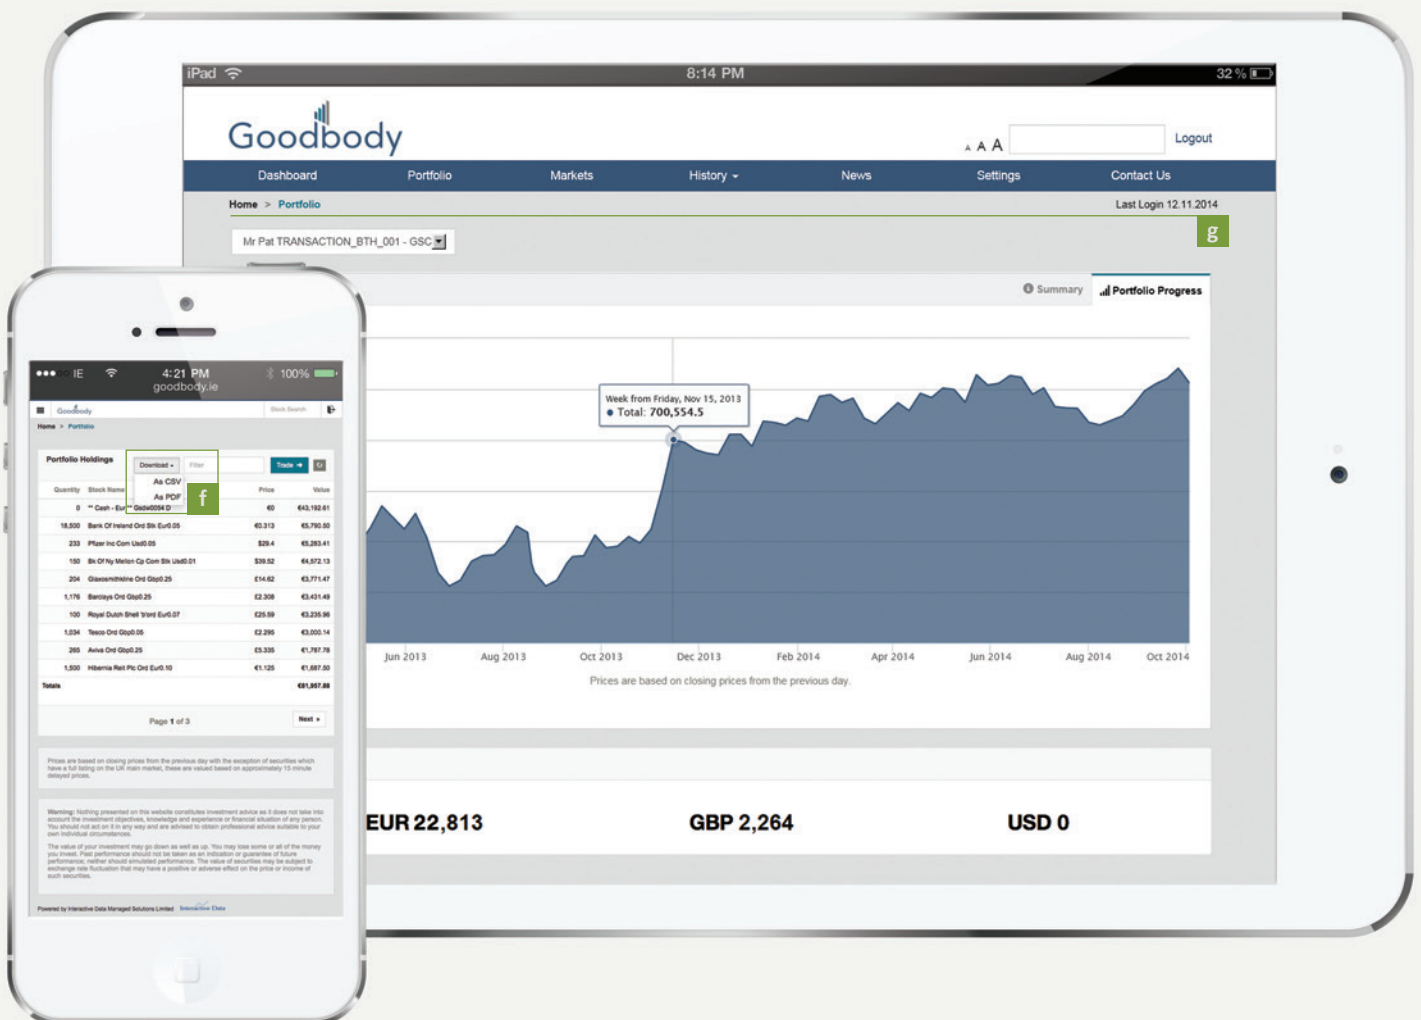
iPad 8:14 PM 32 %

Goodbody

A A A Logout

Dashboard Portfolio Markets History News Settings Contact Us

Home > Portfolio

Last Login 12.11.2014

g

Mr Pat TRANSACTION_BTH_001 - GSC

Summary Portfolio Progress

Week from Friday, Nov 15, 2013
● Total: 700,554.5

Jun 2013 Aug 2013 Oct 2013 Dec 2013 Feb 2014 Apr 2014 Jun 2014 Aug 2014 Oct 2014

Prices are based on closing prices from the previous day.

EUR 22,813 GBP 2,264 USD 0

●●●○○ IE 4:21 PM 100%
goodbody.ie

Goodbody

Home > Portfolio

Portfolio Holdings

Download Filter Trade

As CSV
As PDF

f

| Quantity | Stock Name | Price | Value |
|---|---|---|---|
| 0 | ** Cash - Eur ** Gsdw0054 D | €0 | €43,192.61 |
| 18,500 | Bank Of Ireland Ord Stk Eur0.05 | €0.313 | €5,790.50 |
| 233 | Pfizer Inc Com Usd0.05 | $29.4 | €5,283.41 |
| 150 | Bk Of Ny Mellon Cp Com Stk Usd0.01 | $39.52 | €4,572.13 |
| 204 | Glaxosmithkline Ord Gbp0.25 | £14.62 | €3,771.47 |
| 1,176 | Barclays Ord Gbp0.25 | £2.308 | €3,431.49 |
| 100 | Royal Dutch Shell 'b'ord Eur0.07 | £25.59 | €3,235.96 |
| 1,034 | Tesco Ord Gbp0.05 | £2.295 | €3,000.14 |
| 265 | Aviva Ord Gbp0.25 | £5.335 | €1,787.78 |
| 1,500 | Hibernia Reit Plc Ord Eur0.10 | €1.125 | €1,687.50 |
| Totals | | | €81,957.88 |

Page 1 of 3 Next

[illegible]

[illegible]

Powered by Interactive Data Managed Solutions Limited Interactive Data